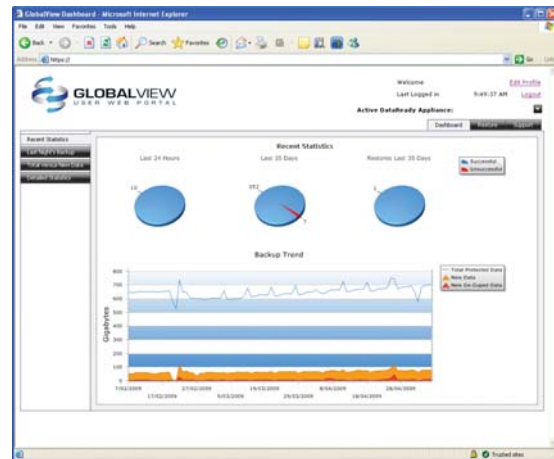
GlobalView Dashboard - Microsoft Internet Explorer

File Edit View Favorites Tools Help

Back Search Favorites

Address https://

Go Links

GLOBALVIEW
USER WEB PORTAL

Welcome
Last Logged in 9:49:37 AM
Active DataReady Appliance:

Edit Profile
Logout

Dashboard Restore Support

Recent Statistics
Last Night's Backup
Total versus New Data
Detailed Statistics

Recent Statistics

Last 24 Hours
Last 35 Days
Restores Last 35 Days

Successful
Unsuccessful

10
352
1
1

Backup Trend

800
700
600
500
400
300
200
100
0

Gigabytes

Total Protected Data
New Data
New De-Duped Data

7/02/2009
17/02/2009
27/02/2009
9/03/2009
19/03/2009
29/03/2009
8/04/2009
18/04/2009
28/04/2009

Trusted sites